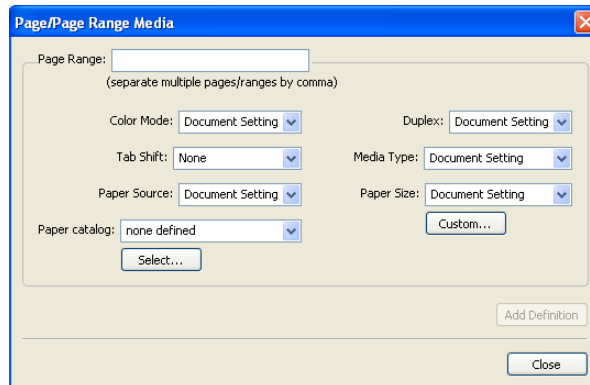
Page/Page Range Media

Page Range:
(separate multiple pages/ranges by comma)

Color Mode: Document Setting
Duplex: Document Setting
Tab Shift: None
Media Type: Document Setting
Paper Source: Document Setting
Paper Size: Document Setting
Custom...
Paper catalog: none defined
Select...

Add Definition

Close